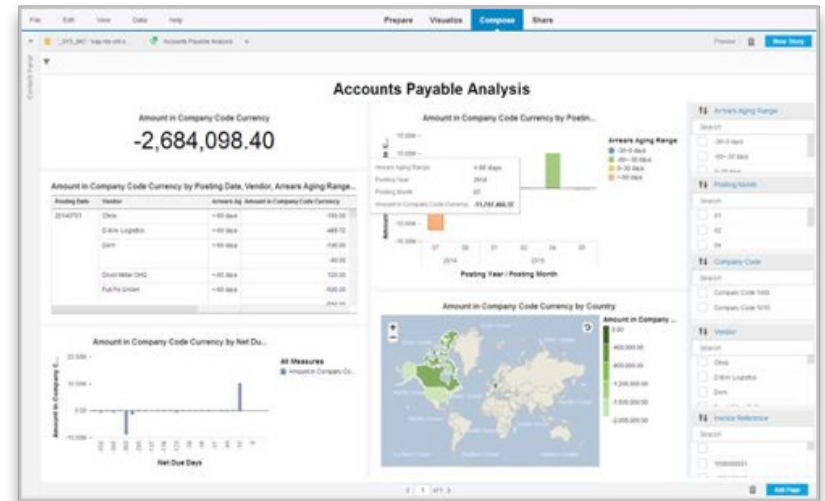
File Edit View Data Help

Prepare Visualize Compose Share

Preview New Story

Accounts Payable Analysis

Amount in Company Code Currency

-2,684,098.40

Amount in Company Code Currency by Posting Date, Vendor, Arrears Aging Range...

| Posting Date | Vendor | Arrears Ag | Amount in Company Code Currency |
|---|---|---|---|
| 20140701 | Olvia | >60 days | -150.00 |
| | D&Hm Logistics | >60 days | -469.72 |
| | Dorn | >60 days | -100.00 |
| | | | -40.00 |
| | Druck Miller OHG | >60 days | 120.00 |
| | Full Fix GmbH | >60 days | -500.00 |

Amount in Company Code Currency by Postin...

Arrears Aging Range
>60 days
2014
07
-11,737,466.72

Arrears Aging Range
0-0 days
>60 days

Posting Year / Posting Month

2014 2015

Amount in Company Code Currency by Country

Amount in Company ...

Amount in Company Code Currency by Net Du...

All Measures
Amount in Company Co...

Net Due Days

Arrears Aging Range
Search

Posting Month
Search
01
02
04

Company Code
Search
Company Code 1000
Company Code 1010

Vendor
Search
Olvia
D&Hm Logistics
Dorn

Invoice Reference
Search

1 of 1

Add Page